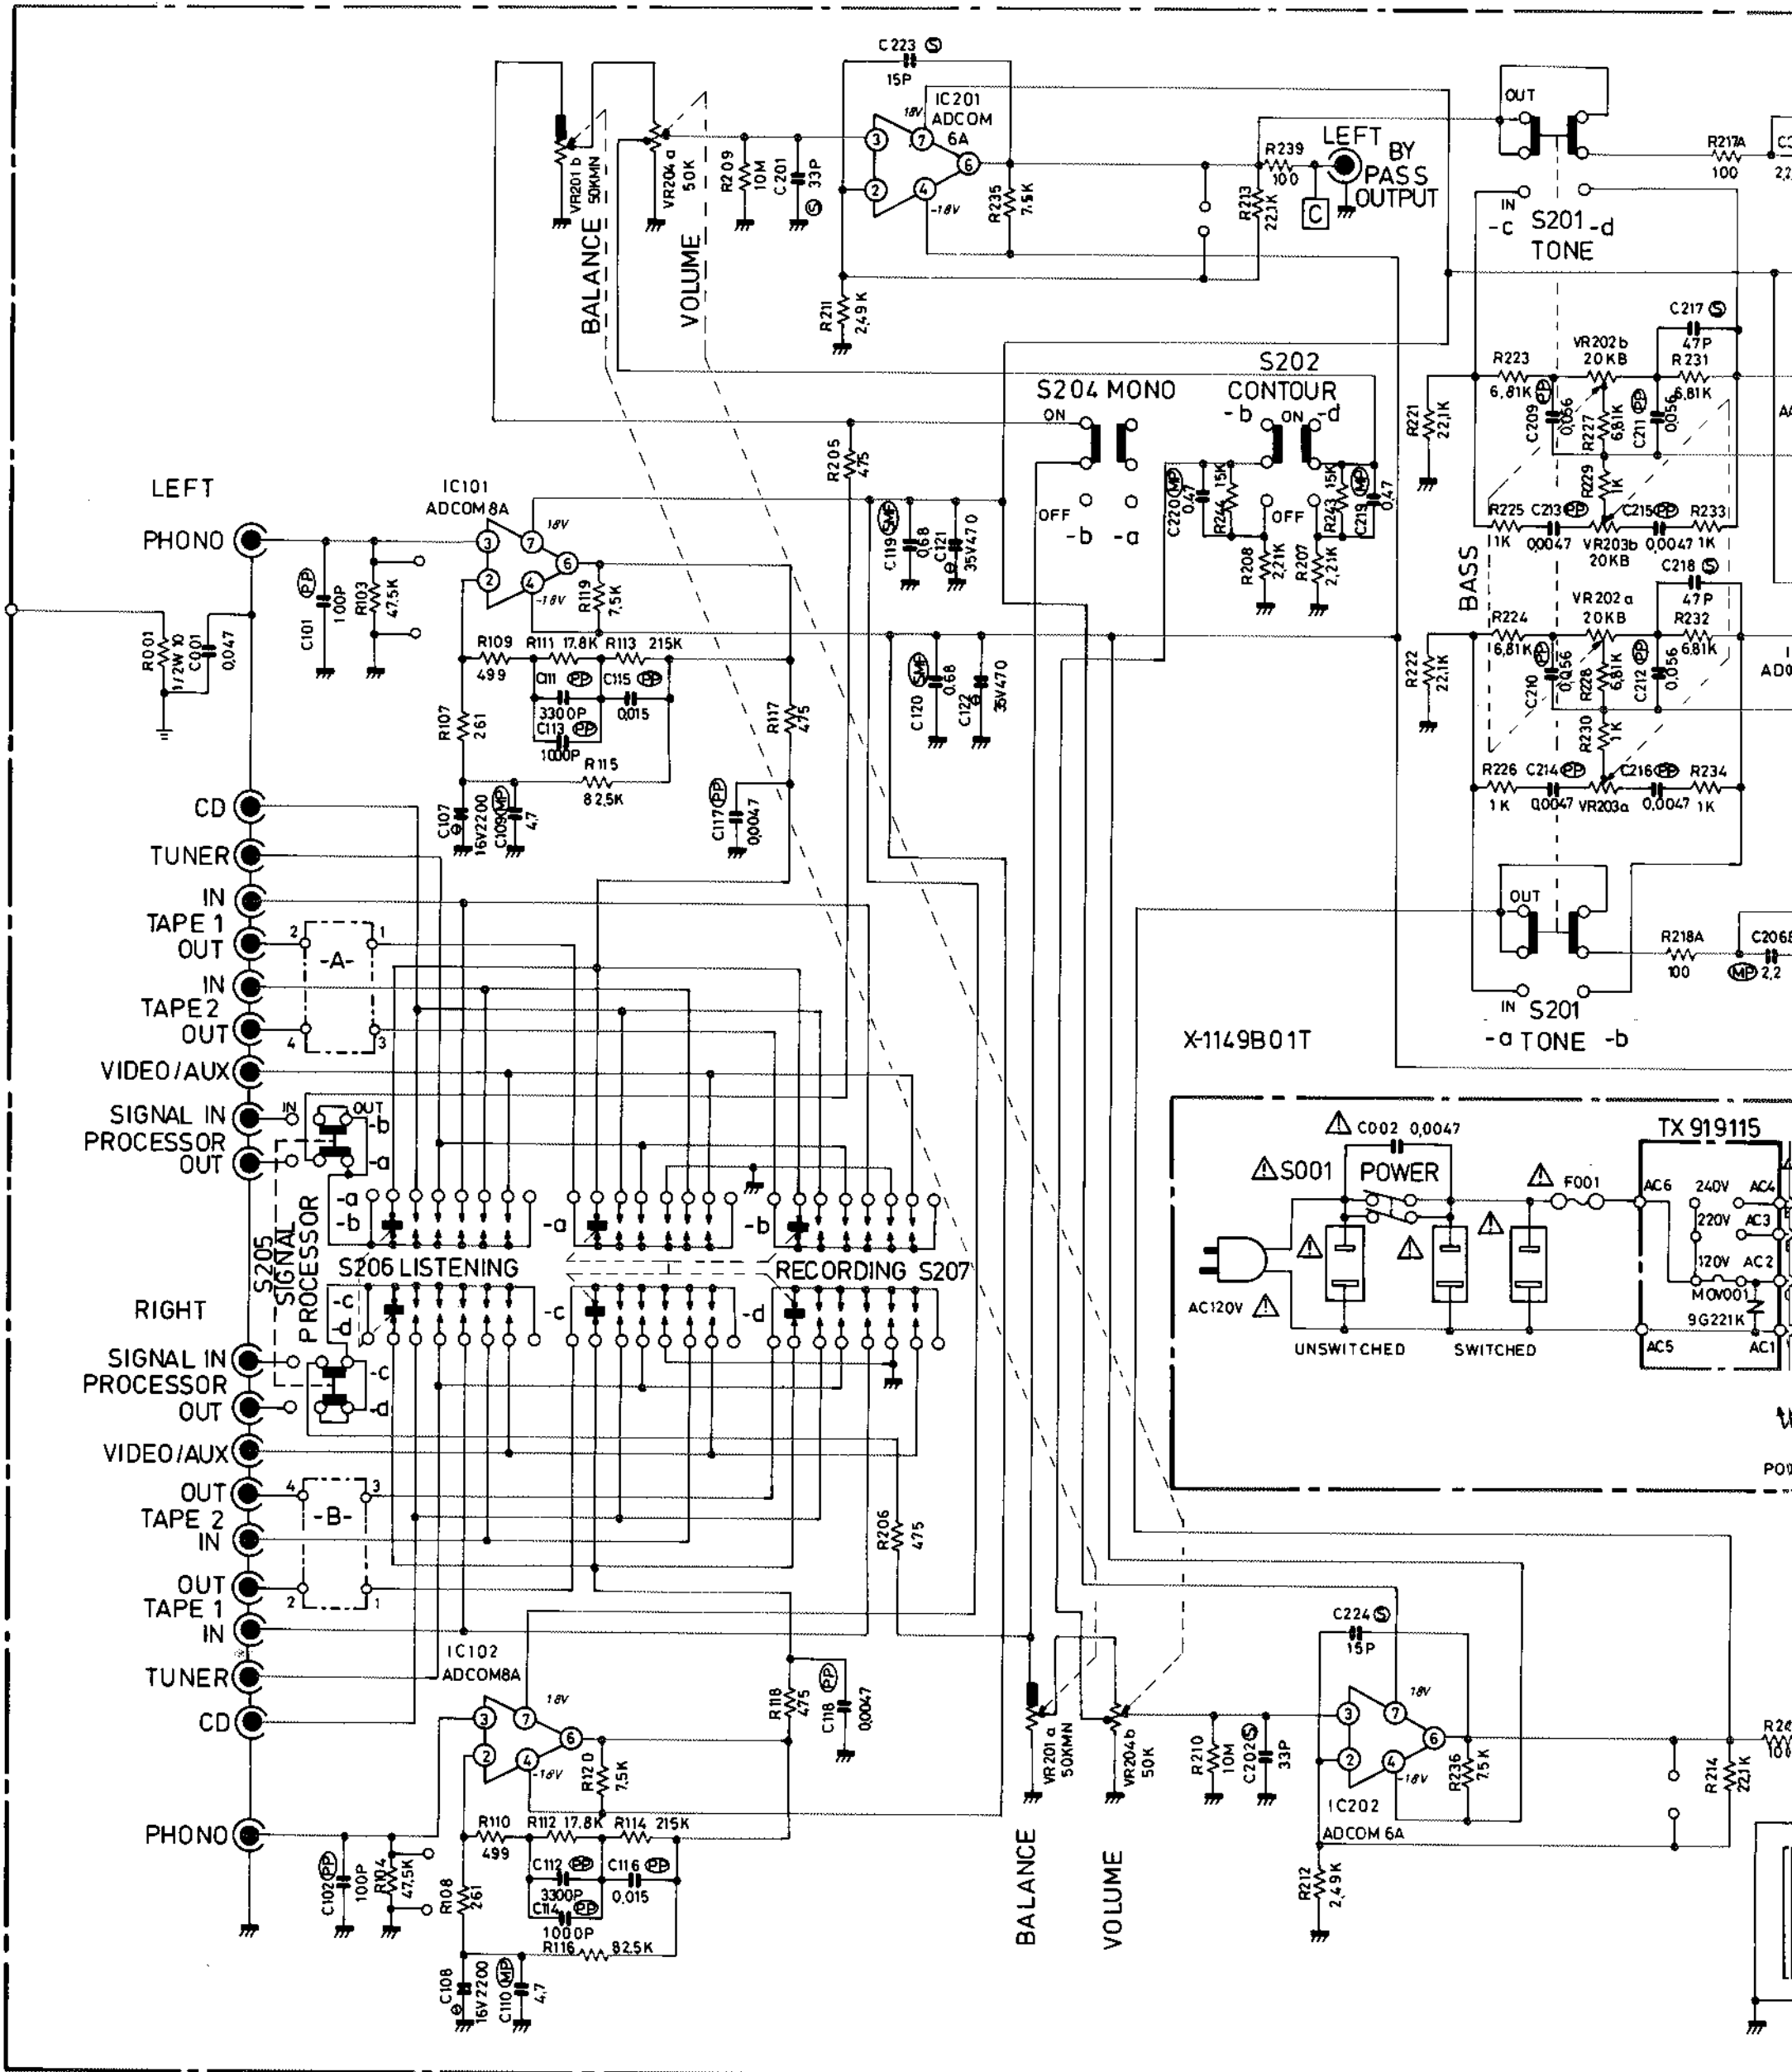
C223 S
15P
IC201
ADCOM
6A
18V
-18V
VR201 b 50KMN
VR204 a 50K
R209 10M
C201 33P
BALANCE
VOLUME
R235 7,5K
R211 2,49K
R239 100
LEFT BY PASS OUTPUT
R213 22,1K
C
OUT
IN
-c S201 -d
TONE
R217A 100
C217 S 47P
R223 6,81K
VR202b 20KB
R231 6,81K
C209 0,056
R227 6,81K
C211 0,056
R221 22,1K
R229 1K
R225 1K
C213 0,0047
VR203b 20KB
C215 0,0047
R233 1K
BASS
C218 S 47P
R224 16,81K
VR202 a 20KB
R232 6,81K
R222 22,1K
C210 0,056
R228 6,81K
C212 0,056
R230 1K
R226 1K
C214 0,0047
VR203a
C216 0,0047
R234 1K
OUT
R218A 100
C206 MP 2,2
IN S201
-a TONE -b
S202
S204 MONO
CONTOUR
ON
-b ON -d
OFF
-b -a
C220 MP 0,47
R244 15K
OFF
R243 15K
C219 MP 0,47
R208 2,21K
R207 2,21K
R205 475
C119 SMP 0,68
C121 35V470
C120 SMP 0,68
C122 35V470
LEFT
PHONO
IC101
ADCOM 8A
18V
-18V
R119 7,5K
R001 1/2W 10
C001 0,047
C101 PP 100P
R103 47,5K
R109 499
R111 17,8K
R113 215K
C111 PP 3300P
C115 PP 0,015
C113 PP 1000P
R115 82,5K
R107 261
R117 475
C107 16V2200
C109 MP 4,7
C117 PP 0,0047
CD
TUNER
IN
TAPE 1
OUT
IN
TAPE 2
OUT
VIDEO/AUX
SIGNAL IN
PROCESSOR
OUT
2 1 -A- 4 3
IN OUT -b -a
S205 SIGNAL PROCESSOR
-a -b -a -b
S206 LISTENING
RECORDING S207
-c -d -c -d
RIGHT
SIGNAL IN
PROCESSOR
OUT
VIDEO/AUX
OUT
TAPE 2
IN
OUT
TAPE 1
IN
TUNER
CD
PHONO
4 3 -B- 2 1
X-1149B01T
C002 0,0047
S001 POWER
F001
TX 919115
AC6 240V AC4
220V AC3
120V AC2
MOV001
9G221K
AC5 AC1
AC120V
UNSWITCHED
SWITCHED
R206 475
IC102
ADCOM8A
18V
-18V
R118 475
C118 PP 0,0047
R120 7,5K
R110 499
R112 17,8K
R114 215K
C112 PP 3300P
C116 PP 0,015
C114 PP 1000P
R116 82,5K
C102 PP 100P
R104 47,5K
R108 261
C108 16V2200
C110 MP 4,7
VR201 a 50KMN
VR204b 50K
BALANCE
VOLUME
R210 10M
C202 S 33P
C224 S 15P
18V
-18V
IC202
ADCOM 6A
R236 7,5K
R212 2,49K
R214 22,1K